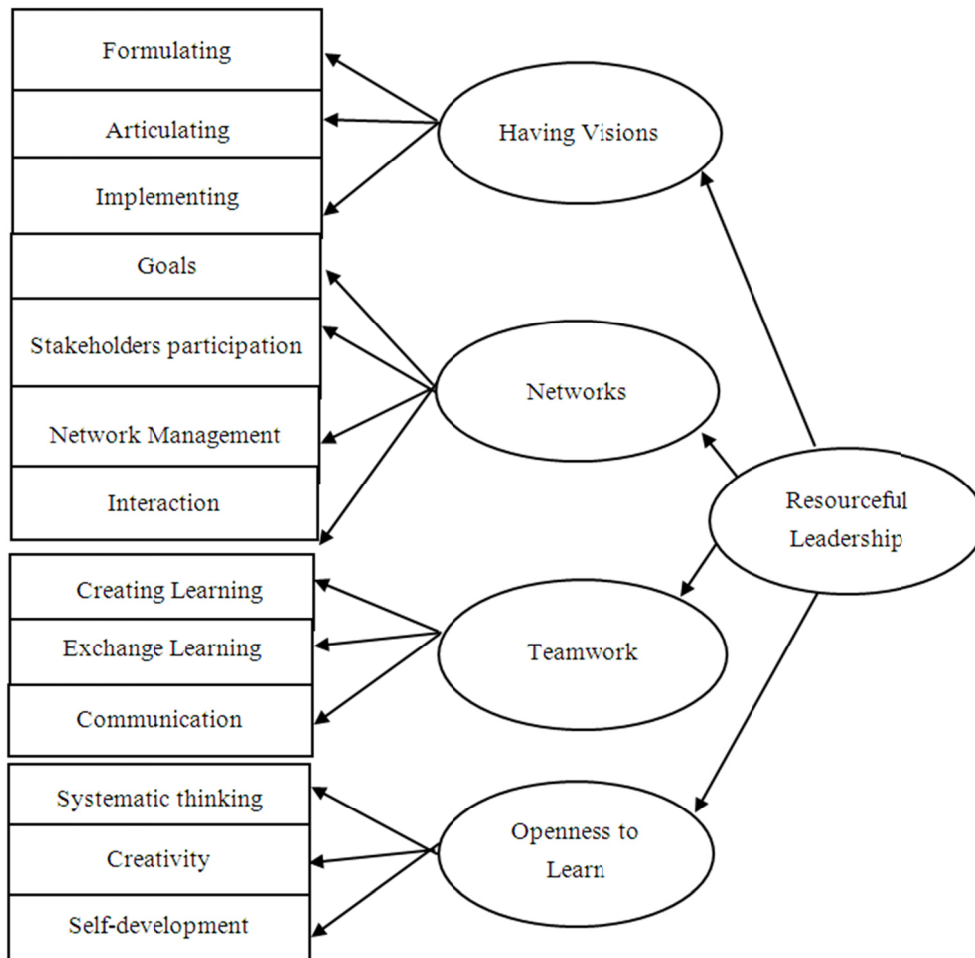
Formulating
Articulating
Implementing
Having Visions
Goals
Stakeholders participation
Network Management
Interaction
Networks
Resourceful Leadership
Creating Learning
Exchange Learning
Communication
Teamwork
Systematic thinking
Creativity
Self-development
Openness to Learn